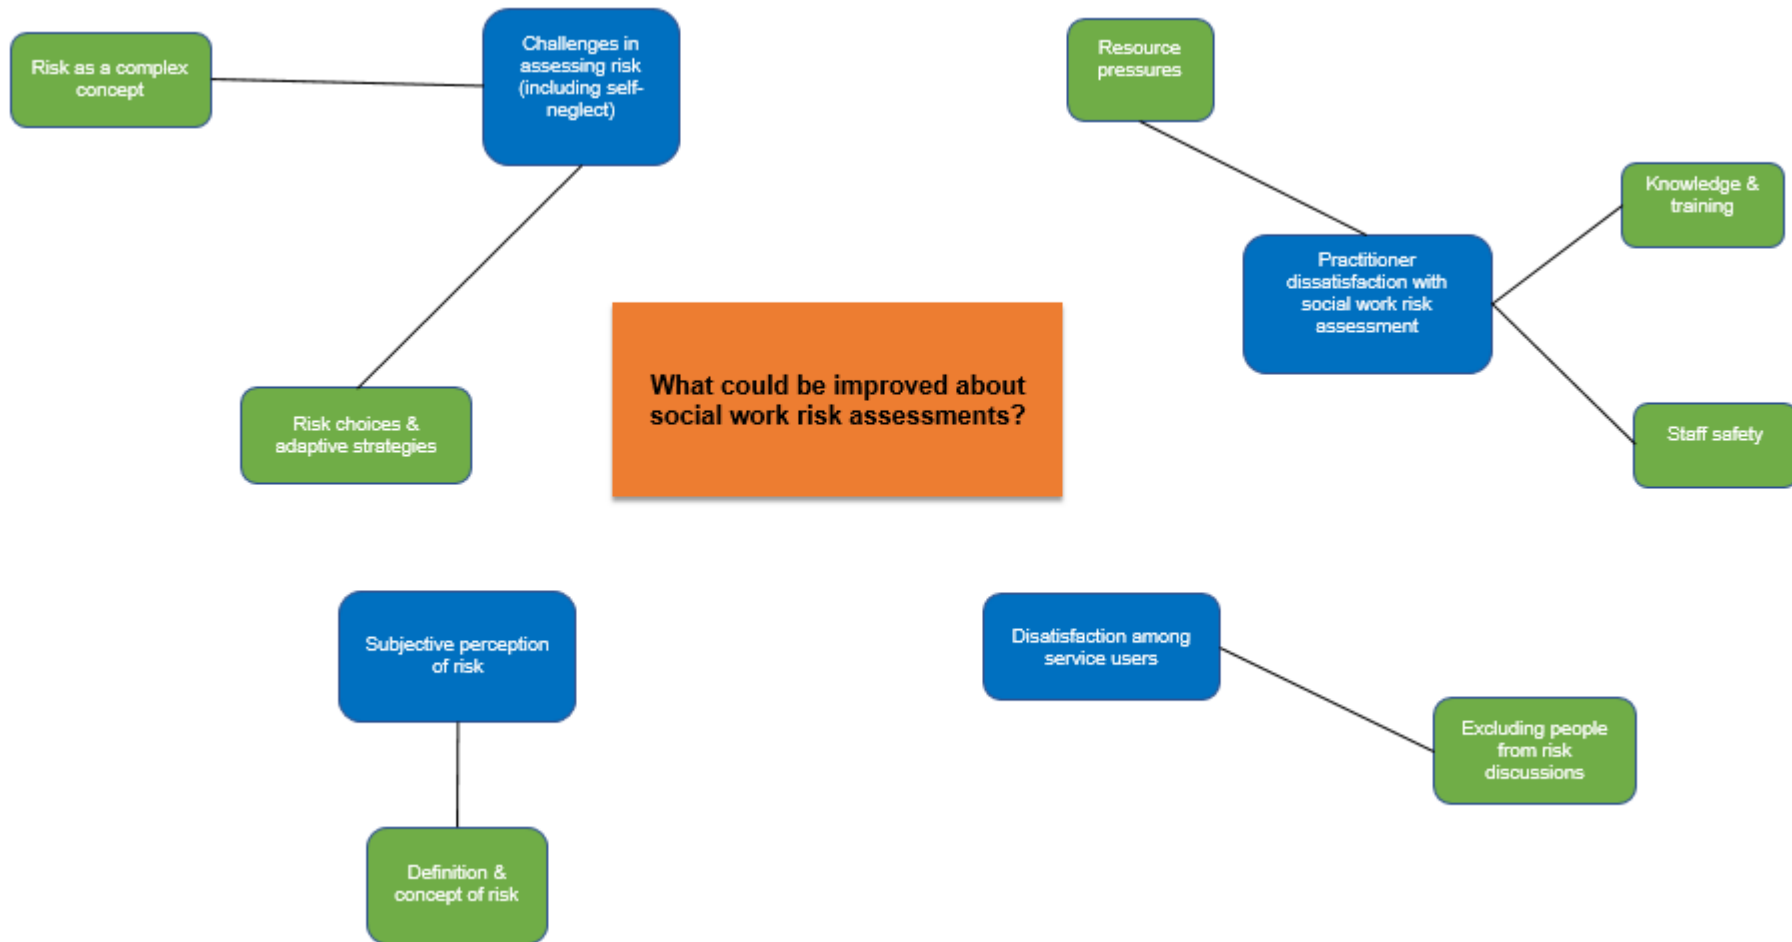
What could be improved about social work risk assessments?

Challenges in assessing risk (including self-neglect)

Risk as a complex concept

Risk choices & adaptive strategies

Practitioner dissatisfaction with social work risk assessment

Resource pressures

Knowledge & training

Staff safety

Subjective perception of risk

Definition & concept of risk

Disatisfaction among service users

Excluding people from risk discussions